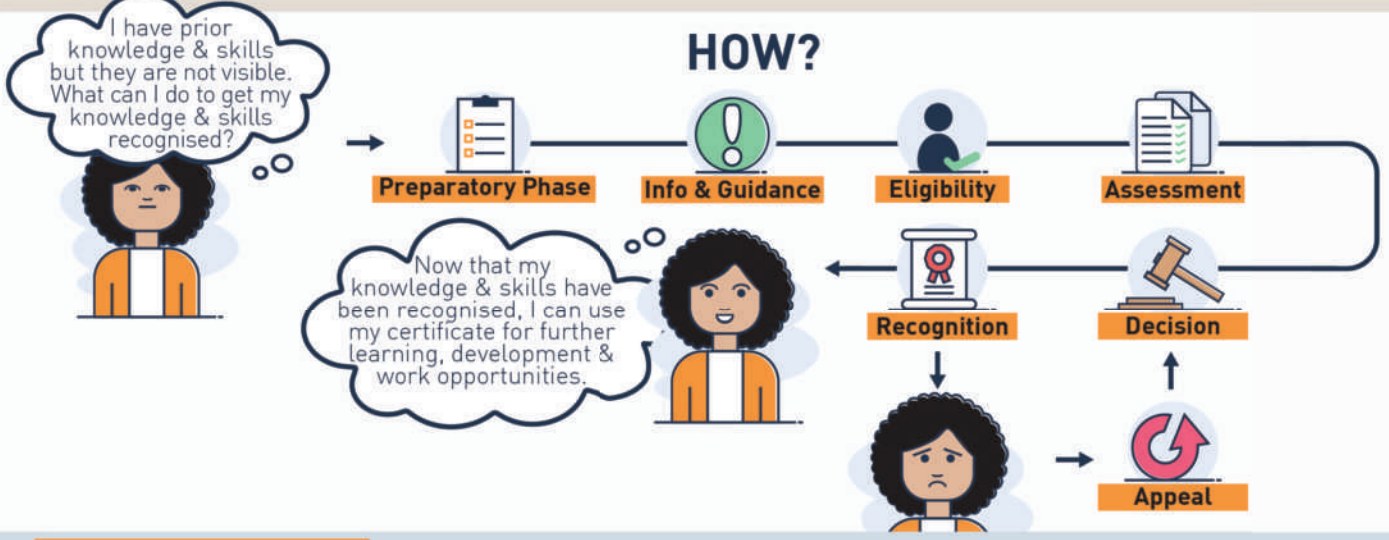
I have prior knowledge & skills but they are not visible. What can I do to get my knowledge & skills recognised?

HOW?

Preparatory Phase

Info & Guidance

Eligibility

Assessment

Now that my knowledge & skills have been recognised, I can use my certificate for further learning, development & work opportunities.

Recognition

Decision

Appeal